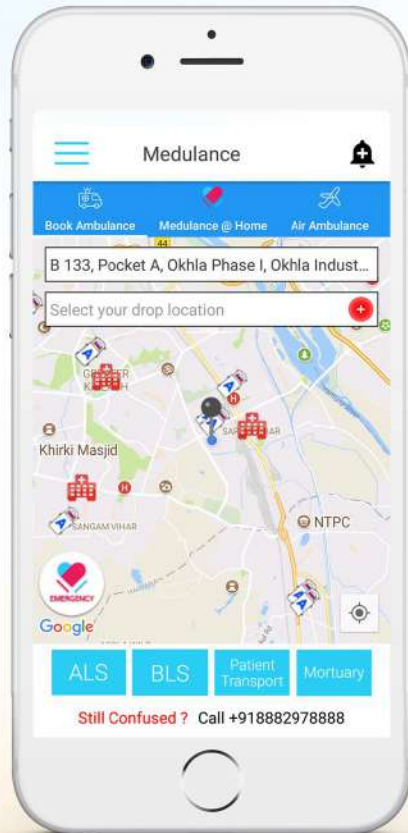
Medulance

Book Ambulance
Medulance @ Home
Air Ambulance

44

B 133, Pocket A, Okhla Phase I, Okhla Indust...

Select your drop location

GREATER K

Khirki Masjid

SANGAM VIHAR

NTPC

EMERGENCY

Google

ALS
BLS
Patient Transport
Mortuary

Still Confused ? Call +918882978888